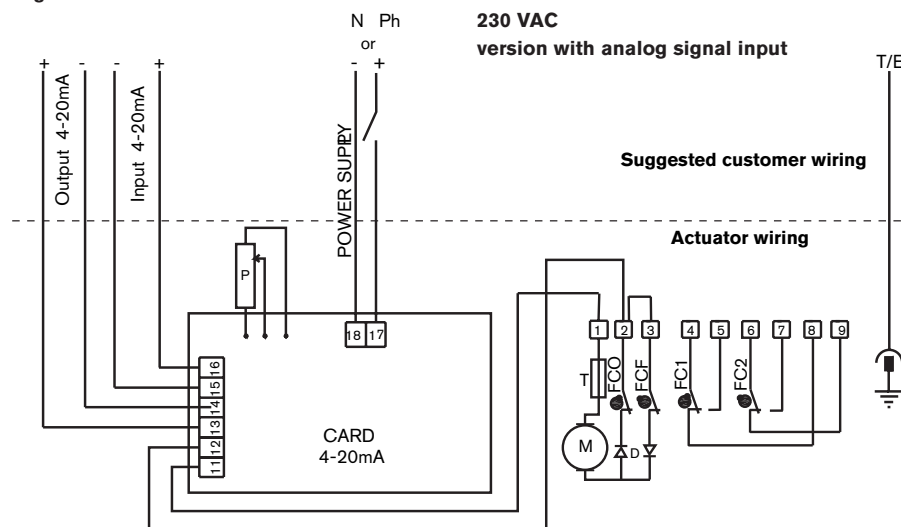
N Ph
or
- +

230 VAC
version with analog signal input

T/E

+ - - +
Output 4-20mA
Input 4-20mA
POWER SUPPLY

Suggested customer wiring

Actuator wiring

P

18 17

16
15
14
13
12
11

CARD
4-20mA

1 2 3 4 5 6 7 8 9

T
FCO
FCF
FC1
FC2

M
D